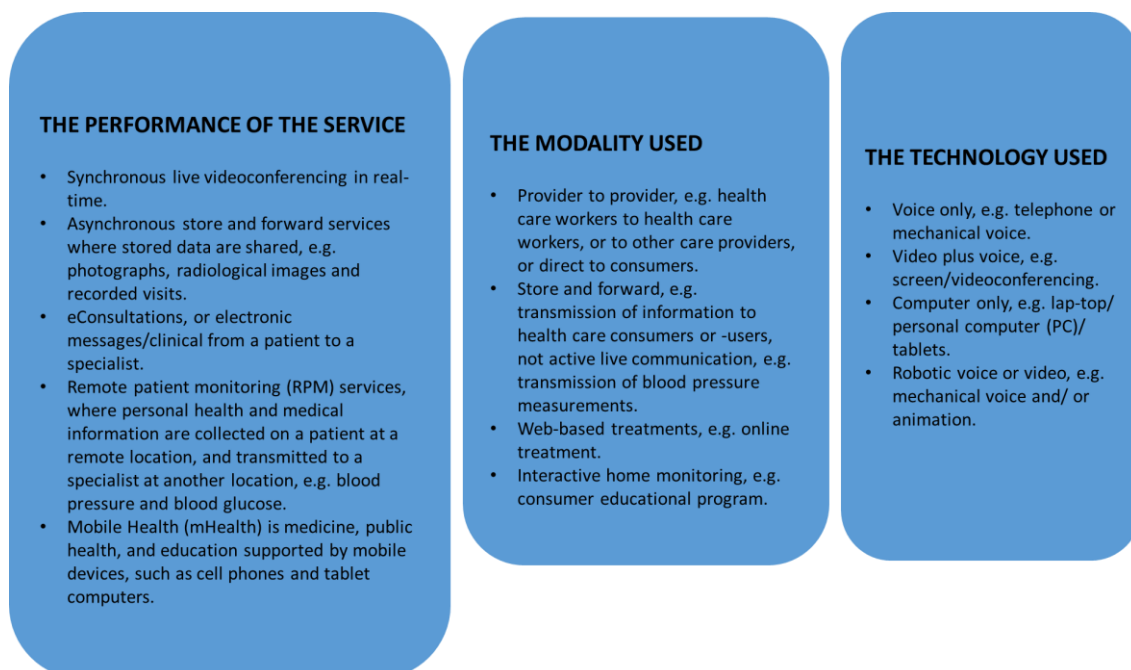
THE PERFORMANCE OF THE SERVICE

- Synchronous live videoconferencing in real-time.
- Asynchronous store and forward services where stored data are shared, e.g. photographs, radiological images and recorded visits.
- eConsultations, or electronic messages/clinical from a patient to a specialist.
- Remote patient monitoring (RPM) services, where personal health and medical information are collected on a patient at a remote location, and transmitted to a specialist at another location, e.g. blood pressure and blood glucose.
- Mobile Health (mHealth) is medicine, public health, and education supported by mobile devices, such as cell phones and tablet computers.

THE MODALITY USED

- Provider to provider, e.g. health care workers to health care workers, or to other care providers, or direct to consumers.
- Store and forward, e.g. transmission of information to health care consumers or -users, not active live communication, e.g. transmission of blood pressure measurements.
- Web-based treatments, e.g. online treatment.
- Interactive home monitoring, e.g. consumer educational program.

THE TECHNOLOGY USED

- Voice only, e.g. telephone or mechanical voice.
- Video plus voice, e.g. screen/videoconferencing.
- Computer only, e.g. lap-top/ personal computer (PC)/ tablets.
- Robotic voice or video, e.g. mechanical voice and/ or animation.